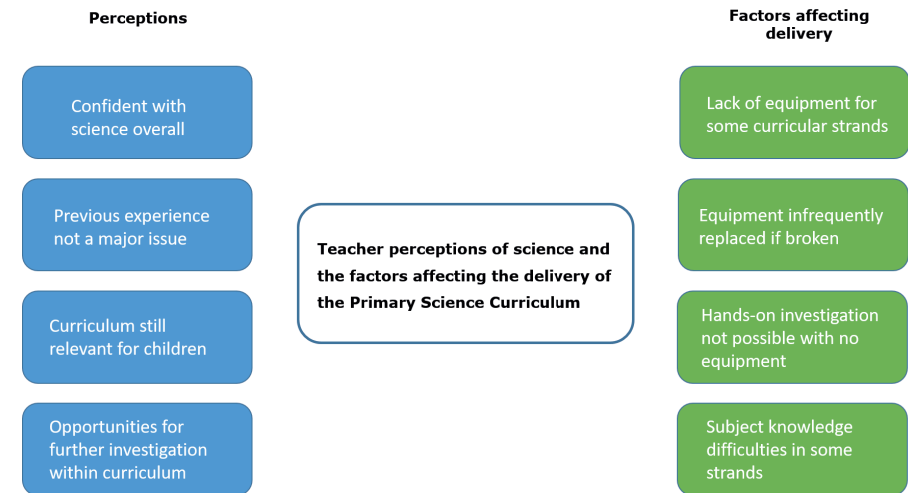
Perceptions

Confident with science overall

Previous experience not a major issue

Curriculum still relevant for children

Opportunities for further investigation within curriculum

Teacher perceptions of science and the factors affecting the delivery of the Primary Science Curriculum

Factors affecting delivery

Lack of equipment for some curricular strands

Equipment infrequently replaced if broken

Hands-on investigation not possible with no equipment

Subject knowledge difficulties in some strands